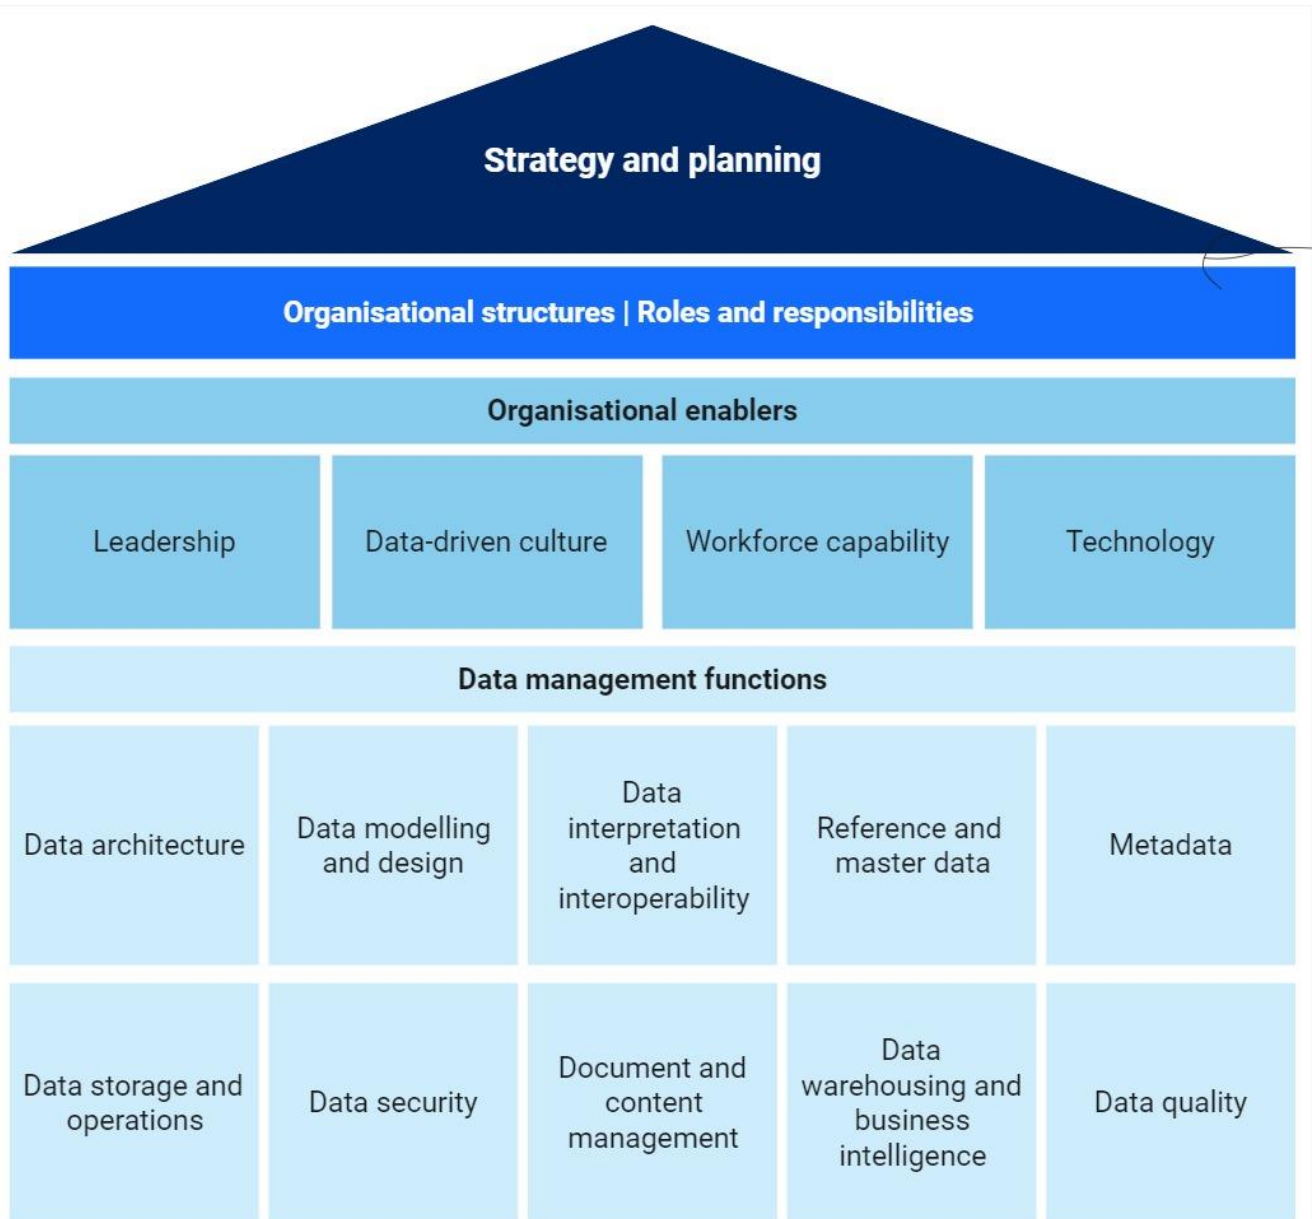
Strategy and planning

Organisational structures | Roles and responsibilities

Organisational enablers

| Leadership | Data-driven culture | Workforce capability | Technology |
|---|---|---|---|

Data management functions

| Data architecture | Data modelling and design | Data interpretation and interoperability | Reference and master data | Metadata |
|---|---|---|---|---|
| Data storage and operations | Data security | Document and content management | Data warehousing and business intelligence | Data quality |